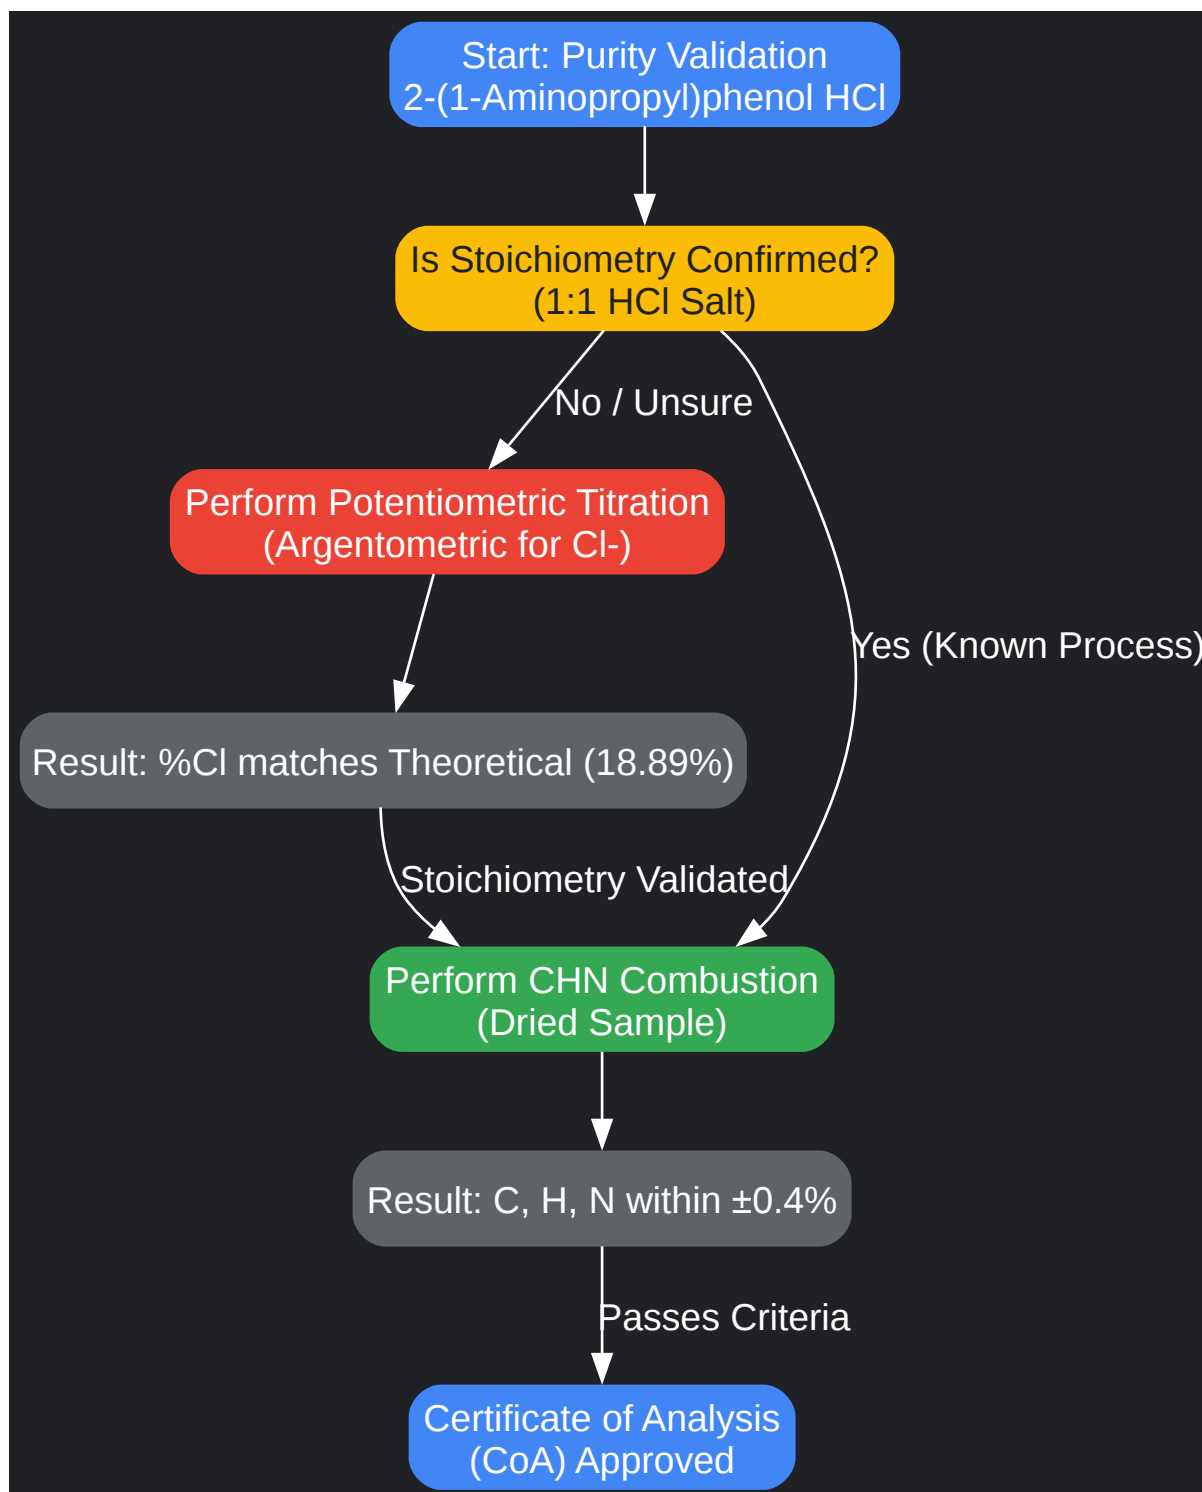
Start: Purity Validation
2-(1-Aminopropyl)phenol HCl

Is Stoichiometry Confirmed?
(1:1 HCl Salt)

No / Unsure

Yes (Known Process)

Perform Potentiometric Titration
(Argentometric for Cl-)

Result: %Cl matches Theoretical (18.89%)

Stoichiometry Validated

Perform CHN Combustion
(Dried Sample)

Result: C, H, N within ±0.4%

Passes Criteria

Certificate of Analysis
(CoA) Approved